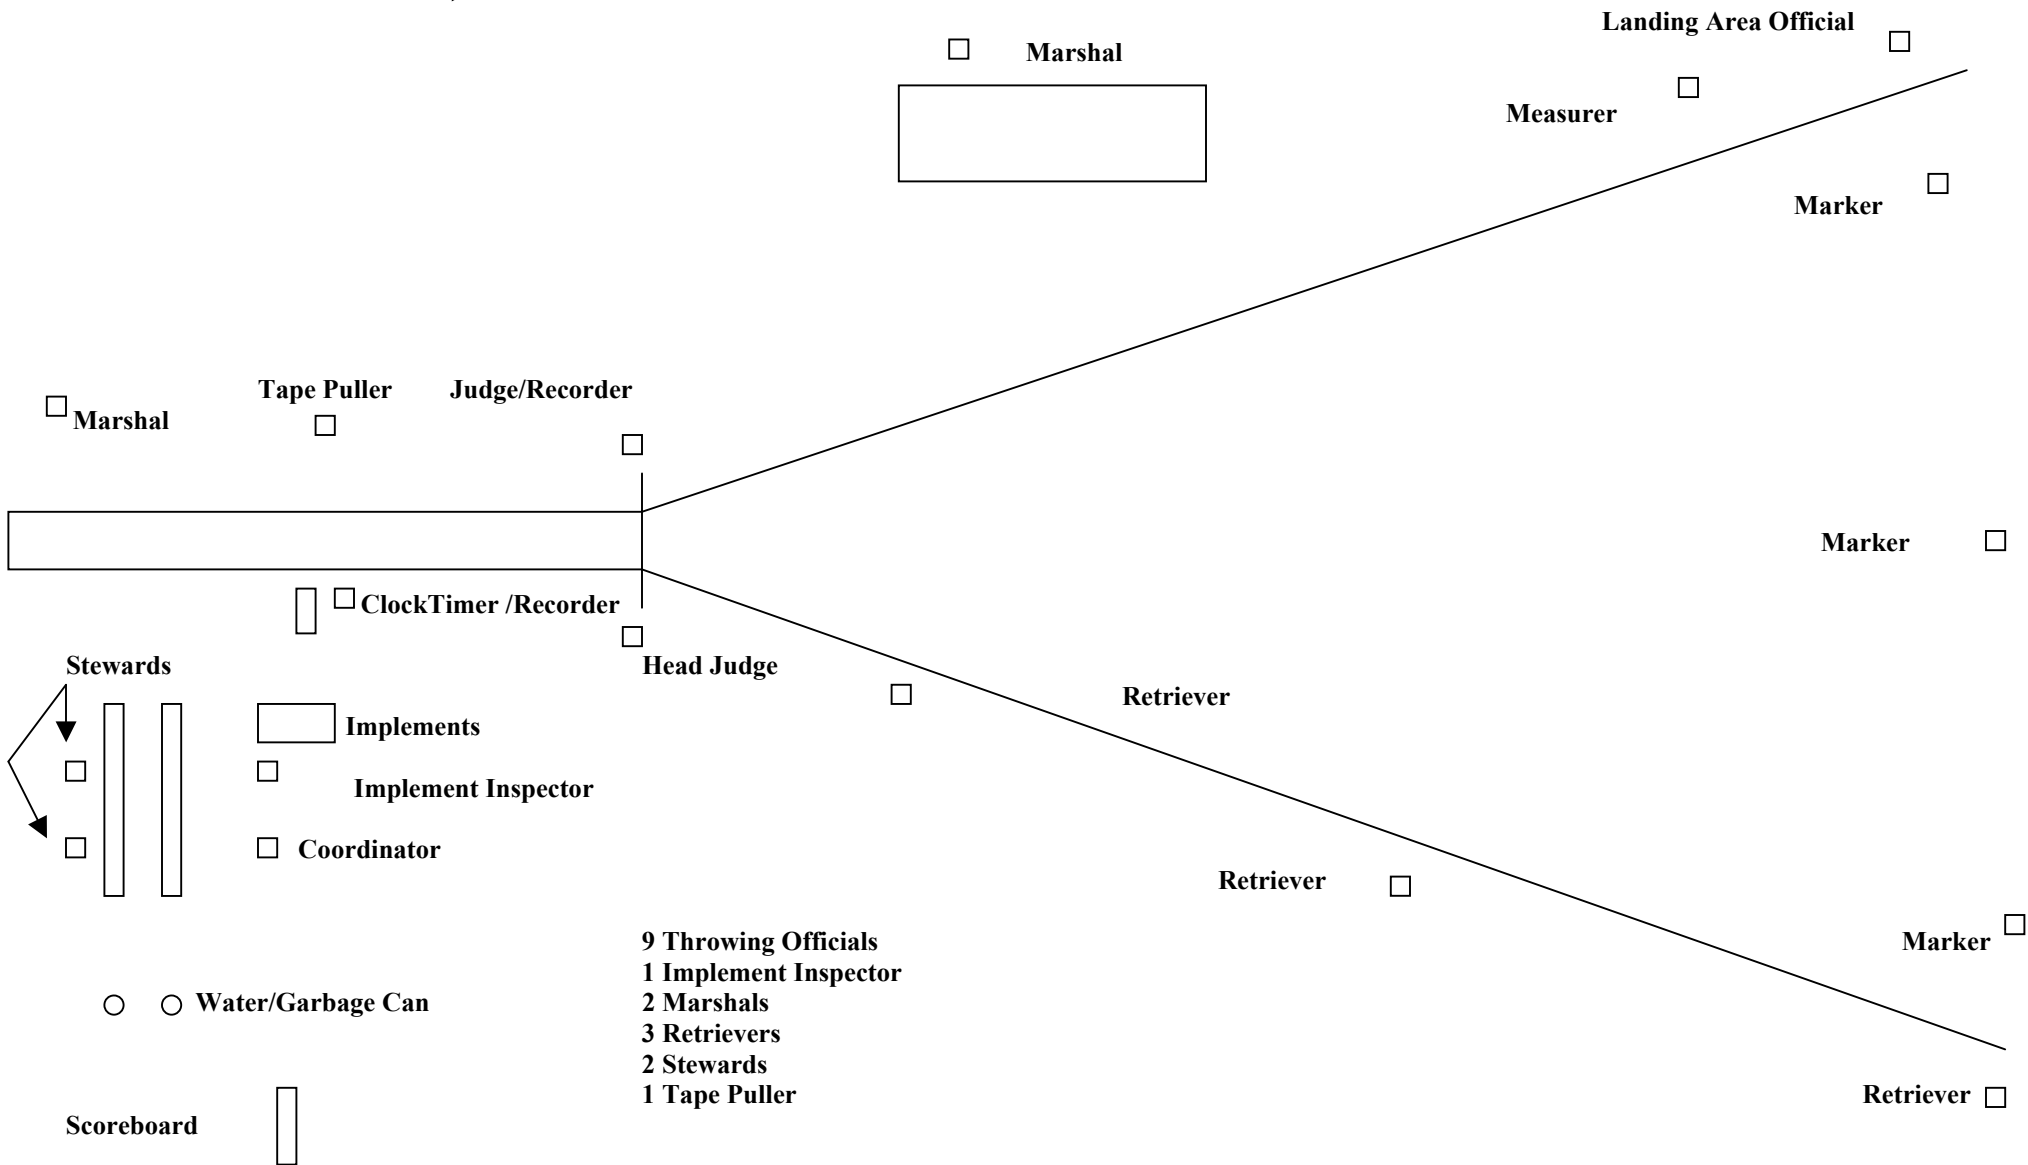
Landing Area Official

Marshal

Measurer

Marker

Tape Puller

Judge/Recorder

Marshal

Marker

ClockTimer /Recorder

Stewards

Head Judge

Retriever

Implements

Implement Inspector

Coordinator

Retriever

9 Throwing Officials
1 Implement Inspector
2 Marshals
3 Retrievers
2 Stewards
1 Tape Puller

Marker

Water/Garbage Can

Retriever

Scoreboard